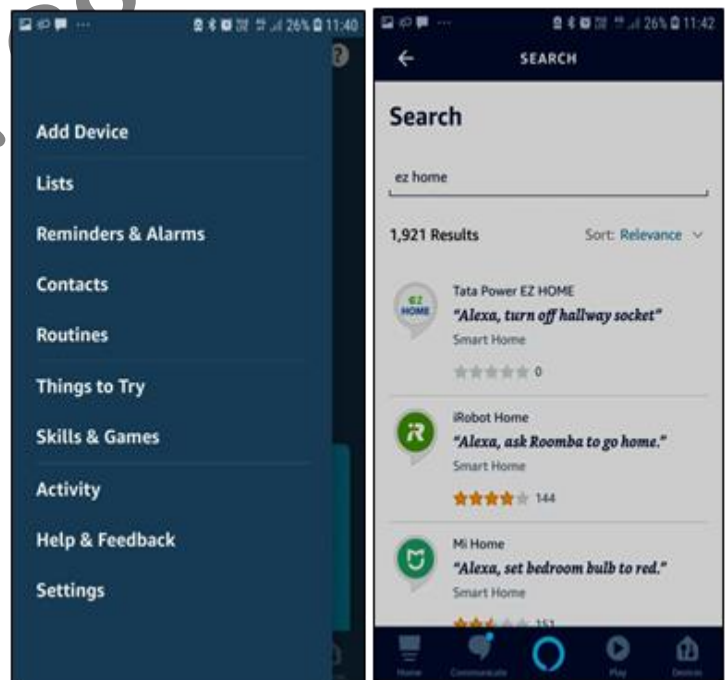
26% 11:40

Add Device

Lists

Reminders & Alarms

Contacts

Routines

Things to Try

Skills & Games

Activity

Help & Feedback

Settings

26% 11:42

SEARCH

Search

ez home

1,921 Results

Sort: Relevance

EZ HOME

Tata Power EZ HOME

"Alexa, turn off hallway socket"

Smart Home

0

iRobot Home

"Alexa, ask Roomba to go home."

Smart Home

144

Mi Home

"Alexa, set bedroom bulb to red."

Smart Home

151

Home

Communicate

Play

Devices